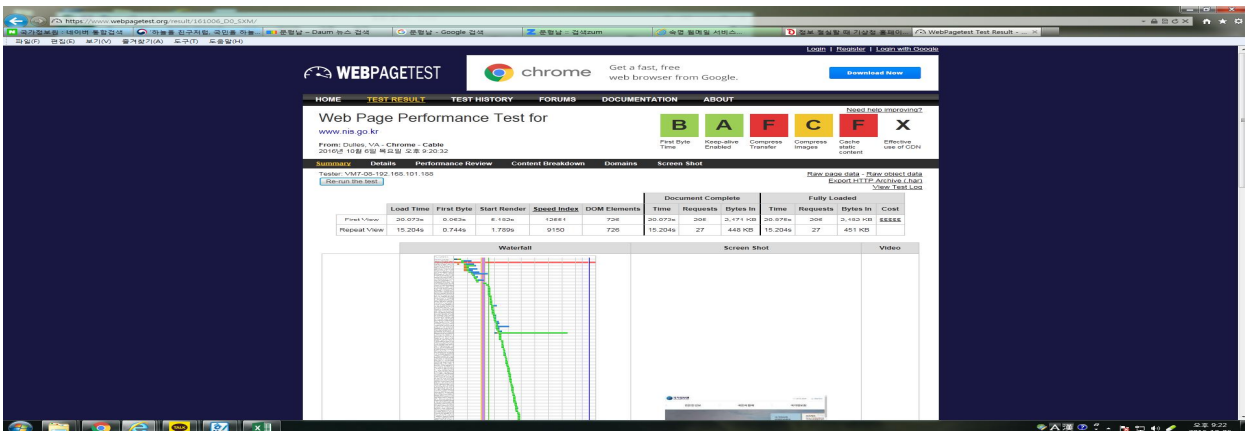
https://www.webpagetest.org/result/161006_D0_SXM/

국가정보원 : 네이버 통합검색 | 하늘을 친구처럼, 국민을 하늘... | 운항날 - Daum 뉴스 검색 | 운항날 - Google 검색 | 운항날 - 검색zum | 속도 될께일 서비스 | WebPagetest Test Result - ...

파일(F) 편집(E) 보기(V) 즐겨찾기(A) 도구(T) 도움말(H)

Login | Register | Login with Google

WEBPAGETEST

chrome

Get a fast, free web browser from Google.

Download Now

HOME TEST RESULT TEST HISTORY FORUMS DOCUMENTATION ABOUT

Need help improving?

Web Page Performance Test for

www.nis.go.kr

From: Dulles, VA - Chrome - Cable
2016년 10월 6일 목요일 오후 9:20:32

| B | A | F | C | F | X |
|---|---|---|---|---|---|
| First Byte Time | Keep-alive Enabled | Compress Transfer | Compress Images | Cache static content | Effective use of CDN |

Summary Details Performance Review Content Breakdown Domains Screen Shot

Tester: VM7-08-192.168.101.188
Re-run the test

Raw page data - Raw object data
Export HTTP Archive (.har)
View Test Log

| | Load Time | First Byte | Start Render | Speed Index | DOM Elements | Document Complete Time | Requests | Bytes In | Fully Loaded Time | Requests | Bytes In | Cost |
|---|---|---|---|---|---|---|---|---|---|---|---|---|
| First View | 20.073s | 0.063s | 6.152s | 12661 | 726 | 20.073s | 206 | 2,471 KB | 20.578s | 206 | 2,192 KB | $$$$$ |
| Repeat View | 15.204s | 0.744s | 1.789s | 9150 | 726 | 15.204s | 27 | 448 KB | 15.204s | 27 | 451 KB | |

Waterfall | Screen Shot | Video

오후 9:22